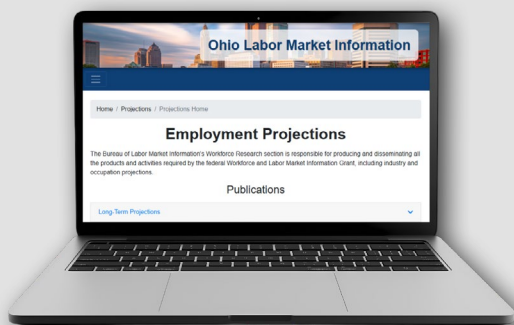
Ohio Labor Market Information

Home / Projections / Projections Home

Employment Projections

The Bureau of Labor Market Information's Workforce Research section is responsible for producing and disseminating all the products and activities required by the federal Workforce and Labor Market Information Grant, including industry and occupation projections.

Publications

Long-Term Projections